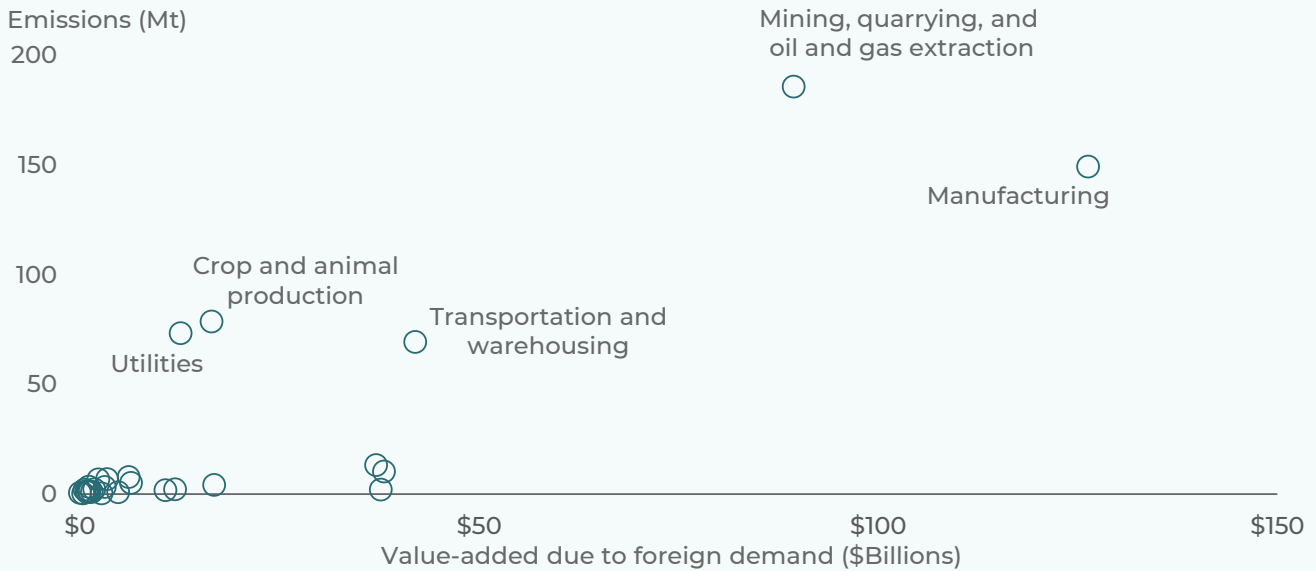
Emissions (Mt)

200

150

100

50

0

Mining, quarrying, and oil and gas extraction

Manufacturing

Crop and animal production

Transportation and warehousing

Utilities

\$0

\$50

\$100

\$150

Value-added due to foreign demand (\$Billions)